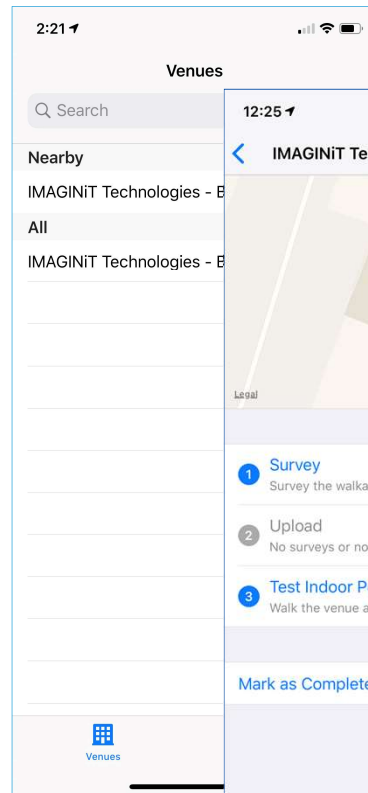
2:21

Venues

Search

Nearby

IMAGINiT Technologies - B

All

IMAGINiT Technologies - B

Venues

12:25

IMAGINiT Te

Legal

1 Survey
Survey the walka

2 Upload
No surveys or no

3 Test Indoor P
Walk the venue a

Mark as Complete